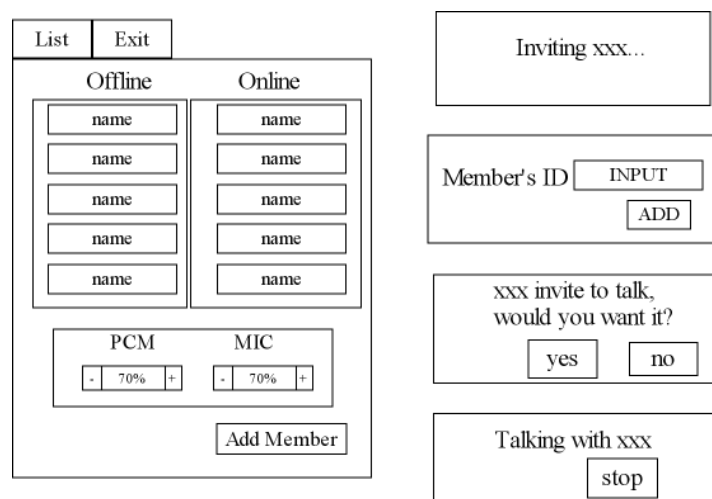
List Exit

Offline Online

name name
name name
name name
name name
name name

PCM MIC
- 70% + - 70% +

Add Member

Inviting xxx...

Member's ID INPUT
ADD

xxx invite to talk, would you want it?
yes no

Talking with xxx
stop